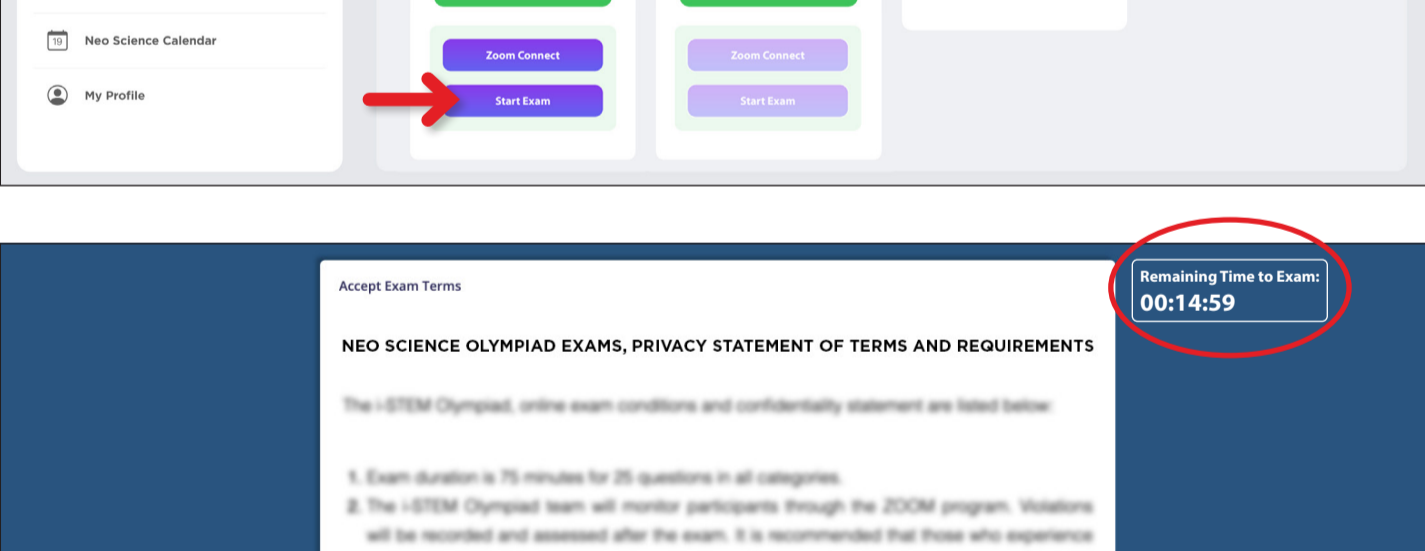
19 Neo Science Calendar

My Profile

Zoom Connect

Start Exam

Zoom Connect

Start Exam

Accept Exam Terms

NEO SCIENCE OLYMPIAD EXAMS, PRIVACY STATEMENT OF TERMS AND REQUIREMENTS

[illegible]

1. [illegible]
2. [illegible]

Remaining Time to Exam:
00:14:59